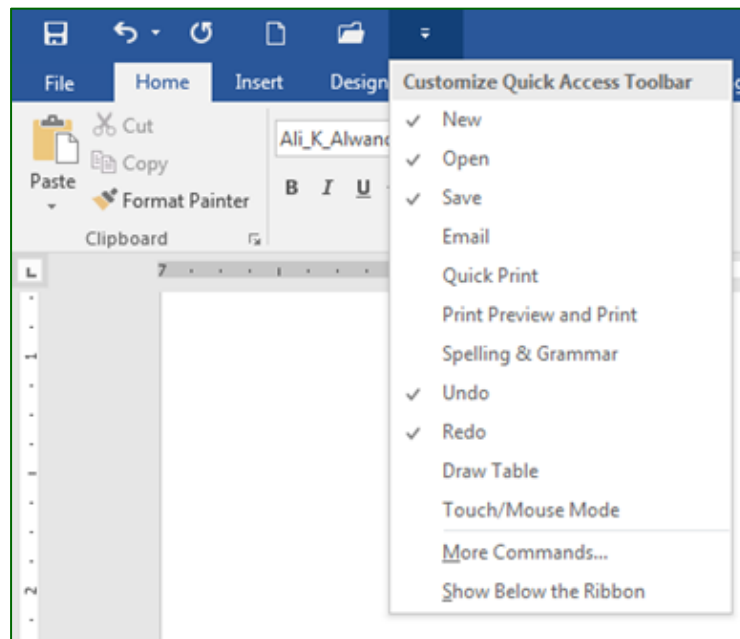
File
Home
Insert
Design

Paste
Cut
Copy
Format Painter
Clipboard

Ali_K_Alwan
B I U

Customize Quick Access Toolbar
✓ New
✓ Open
✓ Save
Email
Quick Print
Print Preview and Print
Spelling & Grammar
✓ Undo
✓ Redo
Draw Table
Touch/Mouse Mode
More Commands...
Show Below the Ribbon